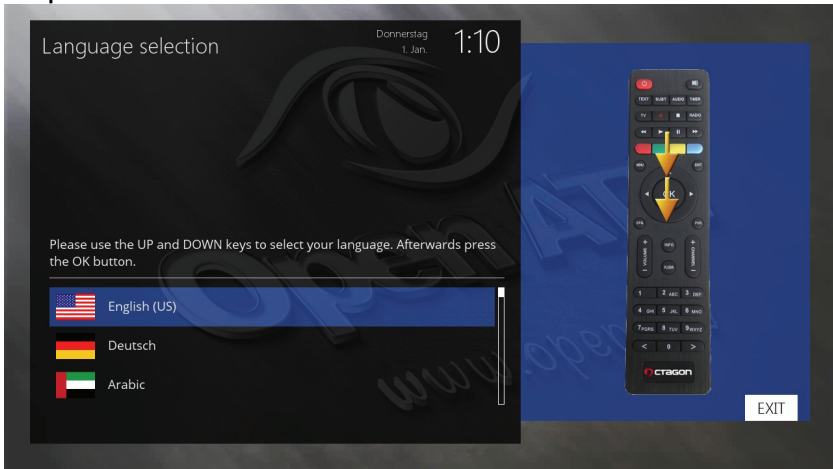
Language selection

Donnerstag
1. Jan.

1:10

Please use the UP and DOWN keys to select your language. Afterwards press the OK button.

English (US)

Deutsch

Arabic

TEXT SUBT AUDIO TIMER
TV RADIO
MENU EXIT
OK
EPG FAV
INFO
VOLUME CHANNEL
1 2 ABC 3 DEF
4 GHI 5 JKL 6 MNO
7 PQRS 8 TUV 9 WXYZ
< 0 >
OCTAGON

EXIT

www.openatv